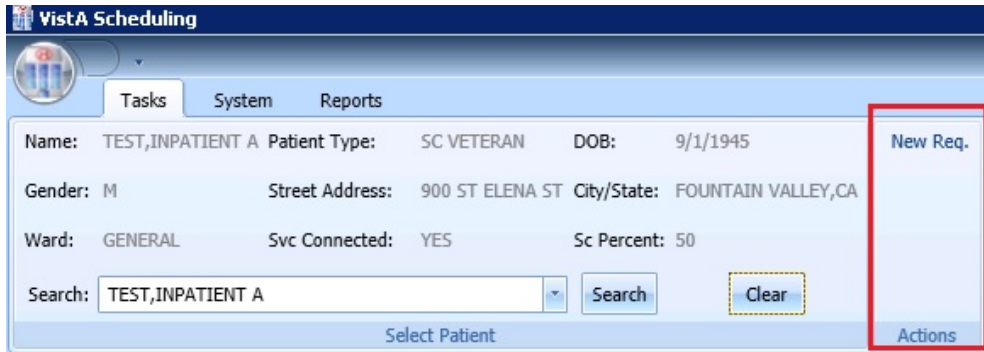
VistA Scheduling

Tasks System Reports

Name: TEST,INPATIENT A Patient Type: SC VETERAN DOB: 9/1/1945

Gender: M Street Address: 900 ST ELENA ST City/State: FOUNTAIN VALLEY,CA

Ward: GENERAL Svc Connected: YES Sc Percent: 50

Search: TEST,INPATIENT A Search Clear

Select Patient

New Req.

Actions